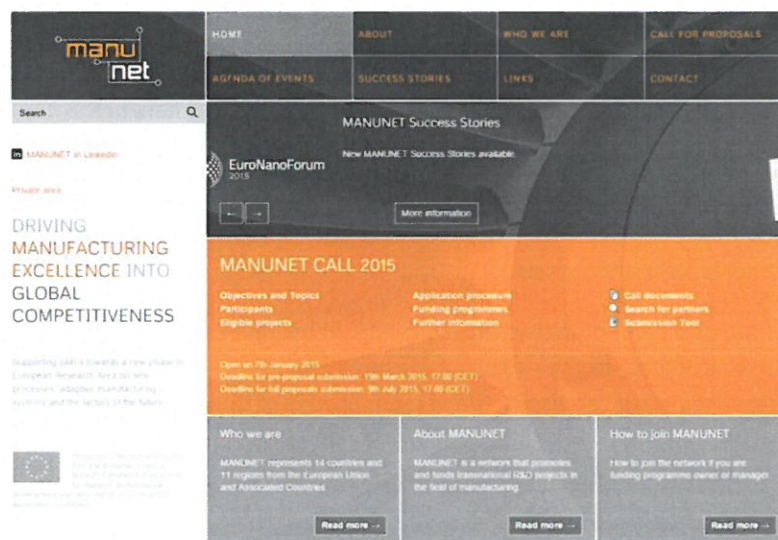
manu net

HOME
ABOUT
WHO WE ARE
CALL FOR PROPOSALS
AGENDA OF EVENTS
SUCCESS STORIES
LINKS
CONTACT

Search

MANUNET in LinkedIn

Private area

DRIVING MANUFACTURING EXCELLENCE INTO GLOBAL COMPETITIVENESS

Supporting SMEs towards a new phase in European Research Area on new processes, adaptive manufacturing systems and the factory of the future

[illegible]

MANUNET Success Stories

EuroNanoForum 2015

New MANUNET Success Stories available

More information

MANUNET CALL 2015

Objectives and Topics
Participants
Eligible projects

Application procedure
Funding programmes
Further information

Call documents
Search for partners
Submission Tool

Open on 7th January 2015
Deadline for pre-proposal submission: 19th March 2015, 17:00 (CET)
Deadline for full proposals submission: 9th July 2015, 17:00 (CET)

Who we are

MANUNET represents 14 countries and 11 regions from the European Union and Associated Countries

Read more →

About MANUNET

MANUNET is a network that promotes and funds transnational R&D projects in the field of manufacturing

Read more →

How to join MANUNET

How to join the network if you are funding programme owner or manager

Read more →